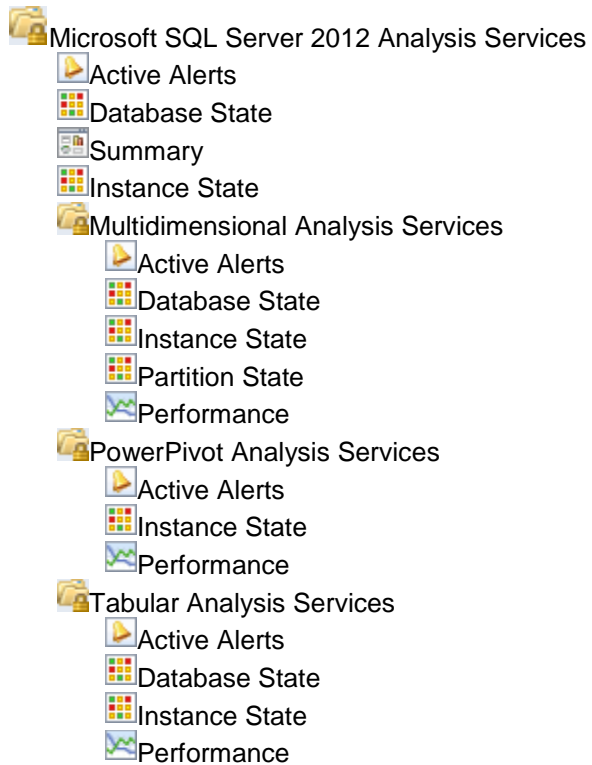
Microsoft SQL Server 2012 Analysis Services
Active Alerts
Database State
Summary
Instance State
Multidimensional Analysis Services
Active Alerts
Database State
Instance State
Partition State
Performance
PowerPivot Analysis Services
Active Alerts
Instance State
Performance
Tabular Analysis Services
Active Alerts
Database State
Instance State
Performance